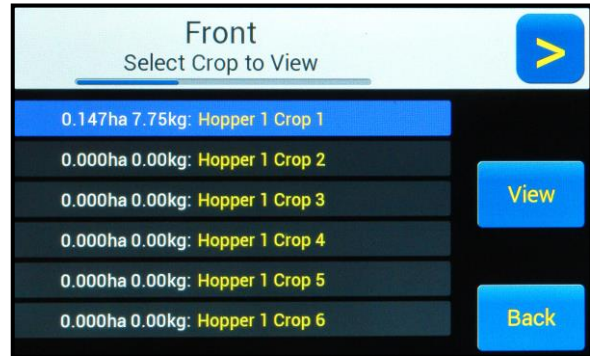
Front
Select Crop to View

>

0.147ha 7.75kg: Hopper 1 Crop 1
0.000ha 0.00kg: Hopper 1 Crop 2
0.000ha 0.00kg: Hopper 1 Crop 3
0.000ha 0.00kg: Hopper 1 Crop 4
0.000ha 0.00kg: Hopper 1 Crop 5
0.000ha 0.00kg: Hopper 1 Crop 6

View

Back